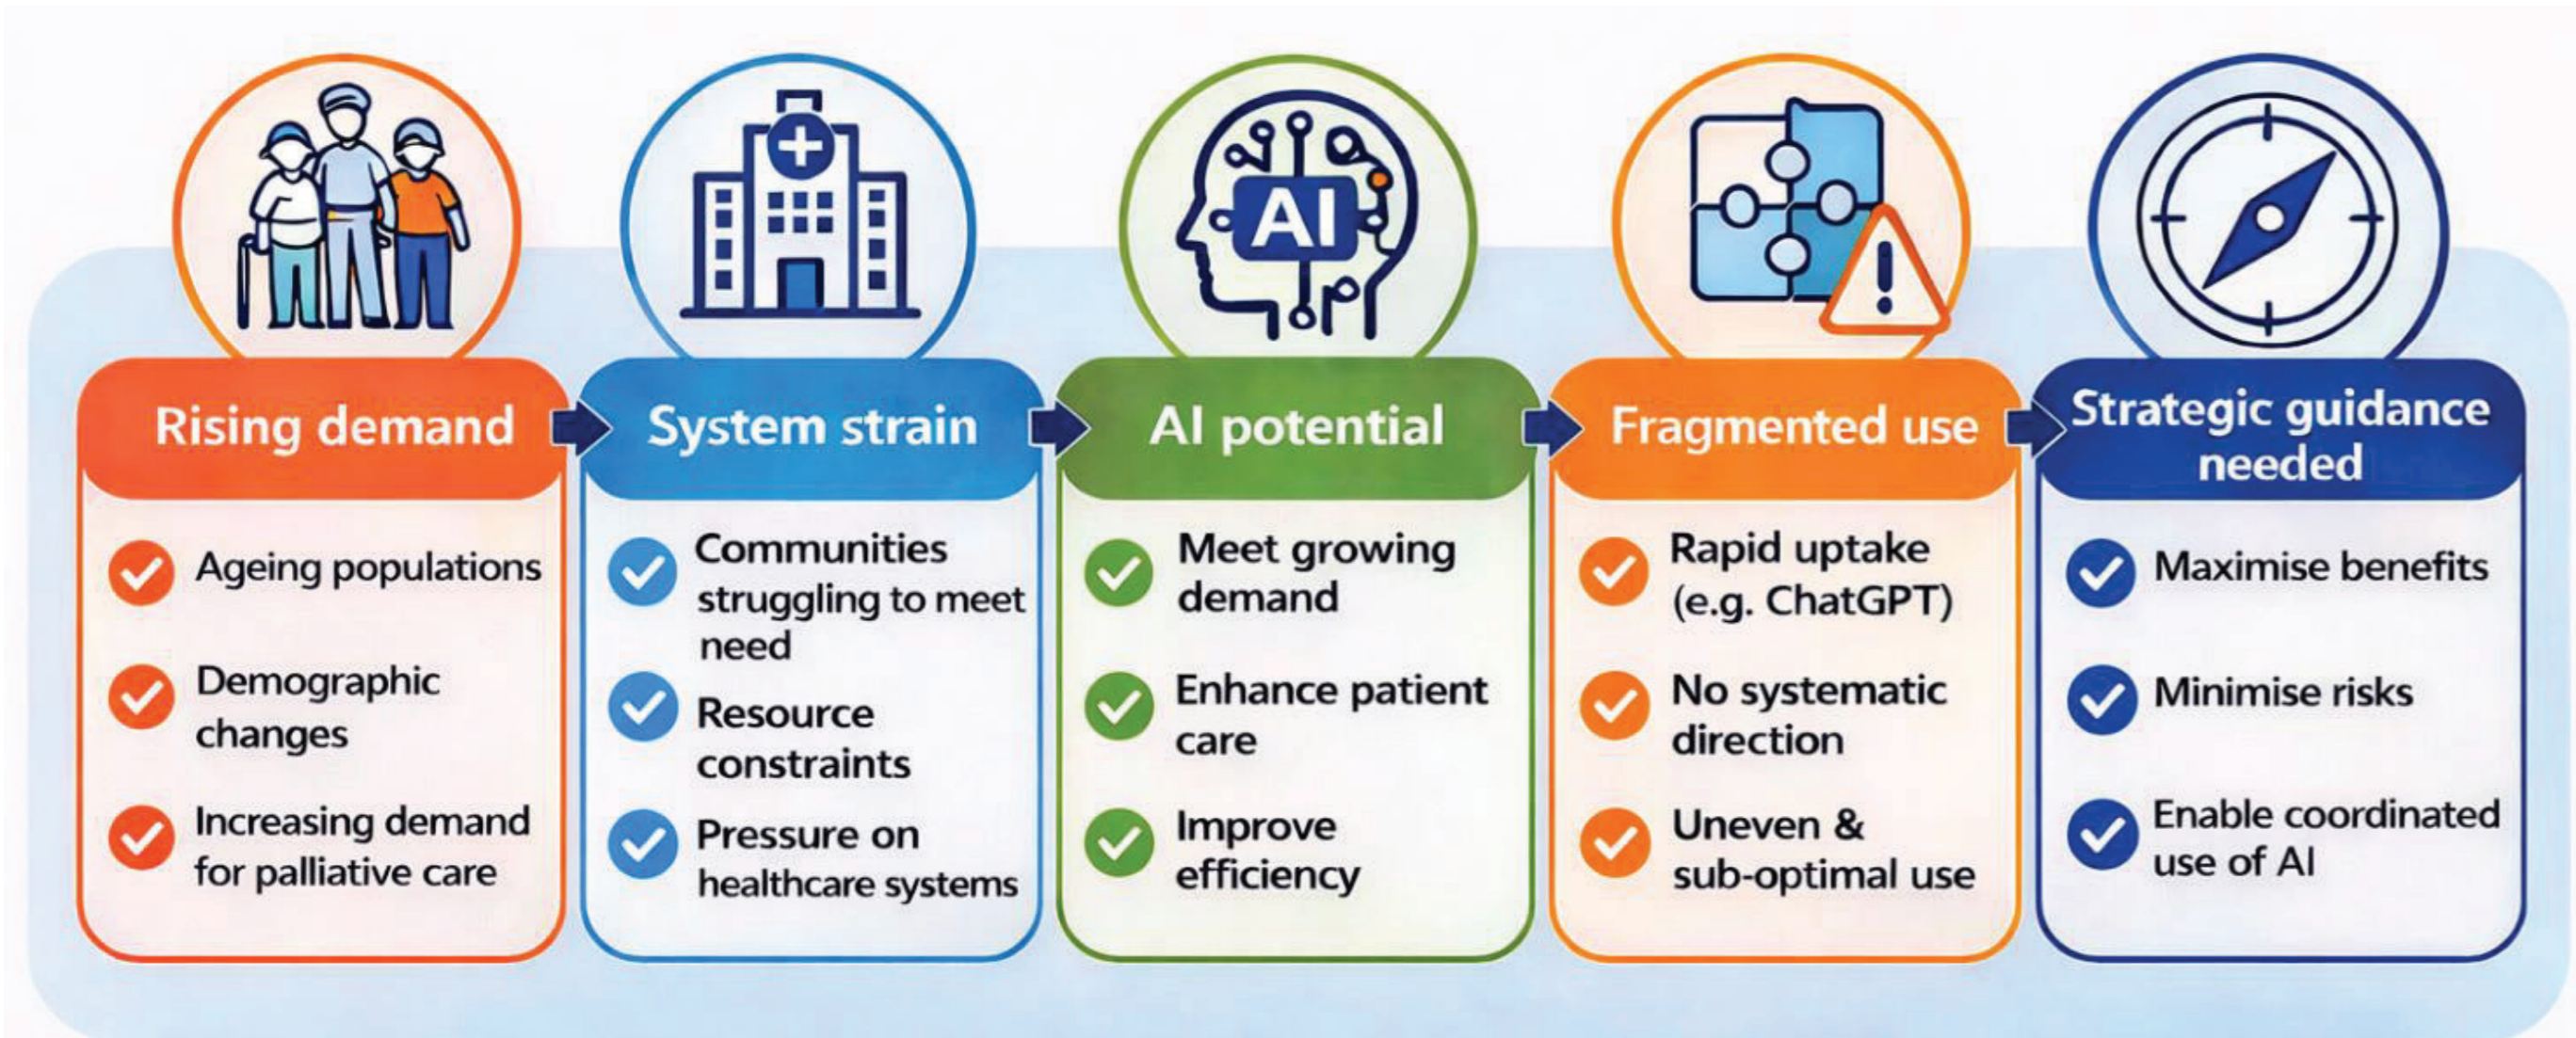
AI

Rising demand

Ageing populations

Demographic changes

Increasing demand for palliative care

System strain

Communities struggling to meet need

Resource constraints

Pressure on healthcare systems

AI potential

Meet growing demand

Enhance patient care

Improve efficiency

Fragmented use

Rapid uptake (e.g. ChatGPT)

No systematic direction

Uneven & sub-optimal use

Strategic guidance needed

Maximise benefits

Minimise risks

Enable coordinated use of AI